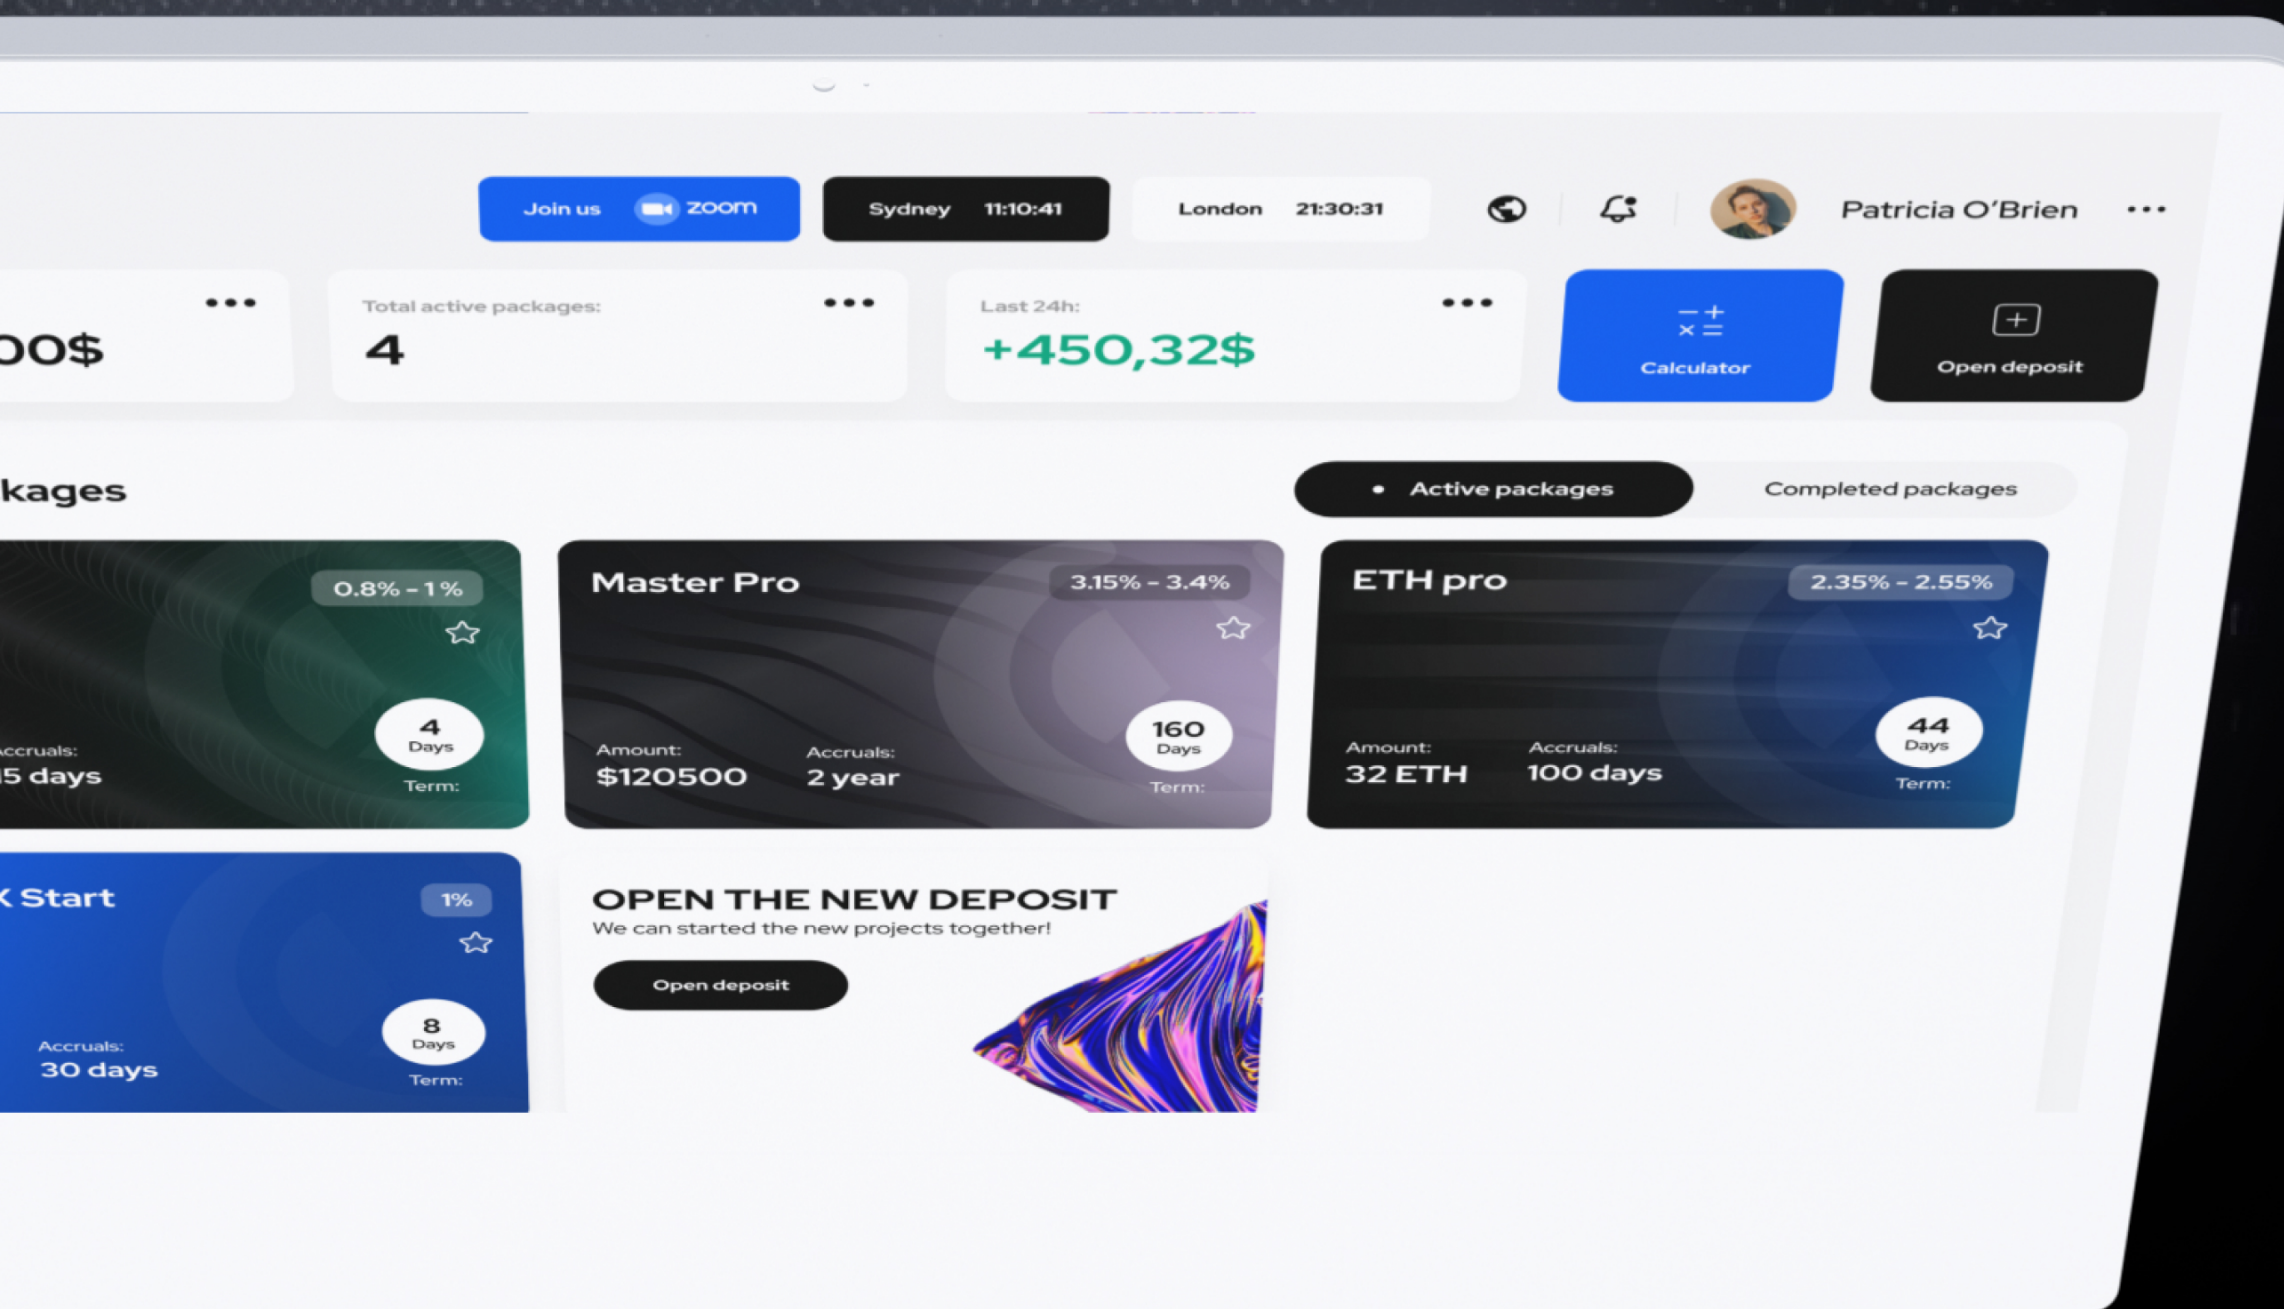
Join us zoom

Sydney 11:10:41

London 21:30:31

Patricia O'Brien

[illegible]00$

Total active packages:
4

Last 24h:
+450,32$

Calculator

Open deposit

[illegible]kages

Active packages

Completed packages

0.8% - 1 %
4 Days
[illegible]ccruals:
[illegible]5 days
Term:

Master Pro
3.15% - 3.4%
160 Days
Amount:
$120500
Accruals:
2 year
Term:

ETH pro
2.35% - 2.55%
44 Days
Amount:
32 ETH
Accruals:
100 days
Term:

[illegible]X Start
1%
8 Days
Accruals:
30 days
Term:

OPEN THE NEW DEPOSIT
We can started the new projects together!
Open deposit